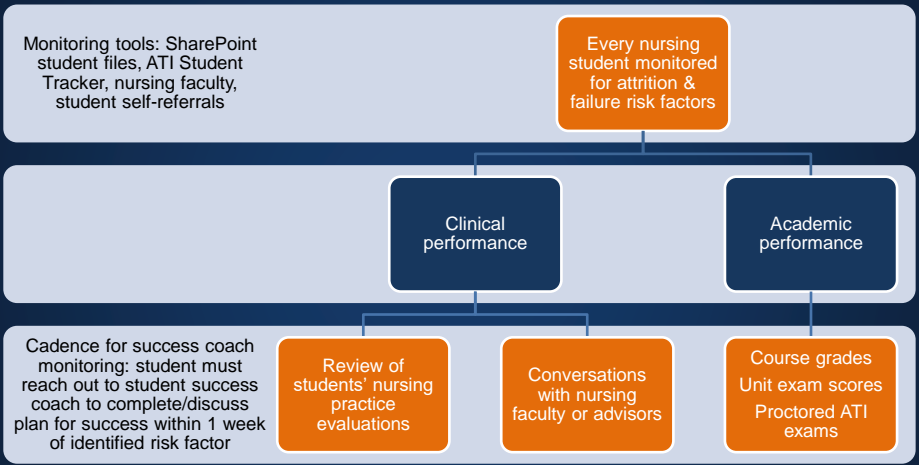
Monitoring tools: SharePoint student files, ATI Student Tracker, nursing faculty, student self-referrals

Every nursing student monitored for attrition & failure risk factors

Clinical performance

Academic performance

Cadence for success coach monitoring: student must reach out to student success coach to complete/discuss plan for success within 1 week of identified risk factor

Review of students' nursing practice evaluations

Conversations with nursing faculty or advisors

Course grades

Unit exam scores

Proctored ATI exams